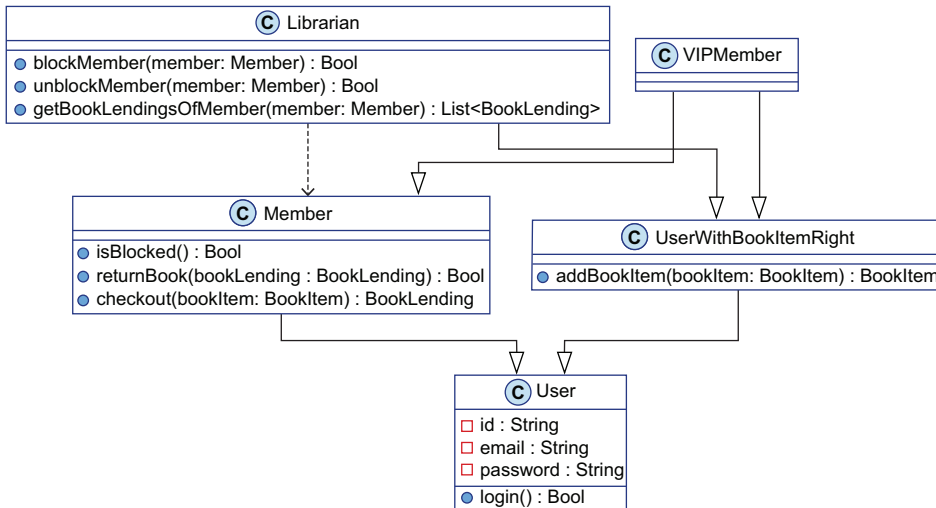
C Librarian

blockMember(member: Member) : Bool
unblockMember(member: Member) : Bool
getBookLendingsOfMember(member: Member) : List<BookLending>

C VIPMember

C Member

isBlocked() : Bool
returnBook(bookLending : BookLending) : Bool
checkout(bookItem: BookItem) : BookLending

C UserWithBookItemRight

addBookItem(bookItem: BookItem) : BookItem

C User

id : String
email : String
password : String
login() : Bool